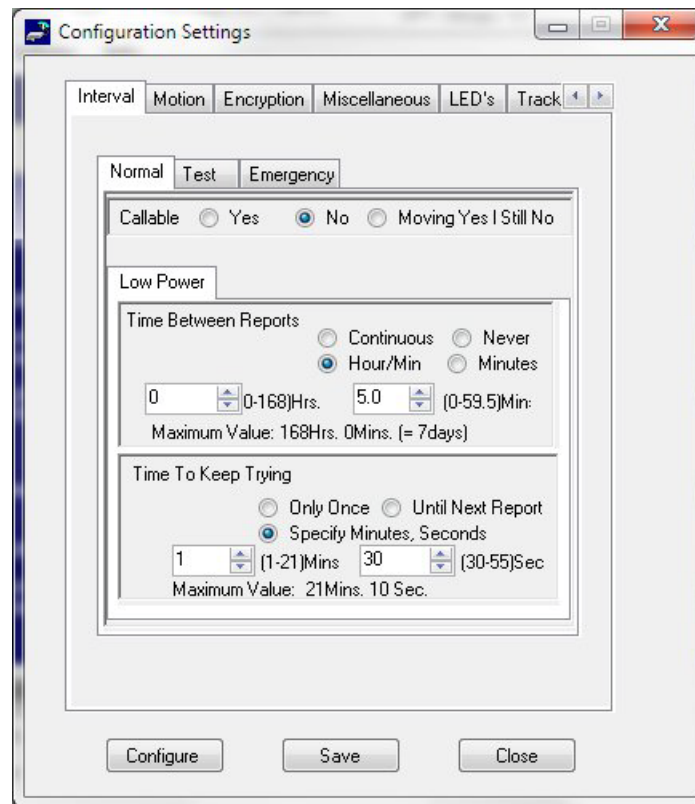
Configuration Settings

Interval | Motion | Encryption | Miscellaneous | LED's | Track

Normal | Test | Emergency

Callable Yes No Moving Yes I Still No

Low Power

Time Between Reports
Continuous Never
Hour/Min Minutes
0 0-168)Hrs. 5.0 (0-59.5)Min:
Maximum Value: 168Hrs. 0Mins. (= 7days)

Time To Keep Trying
Only Once Until Next Report
Specify Minutes, Seconds
1 (1-21)Mins 30 (30-55)Sec
Maximum Value: 21Mins. 10 Sec.

Configure Save Close